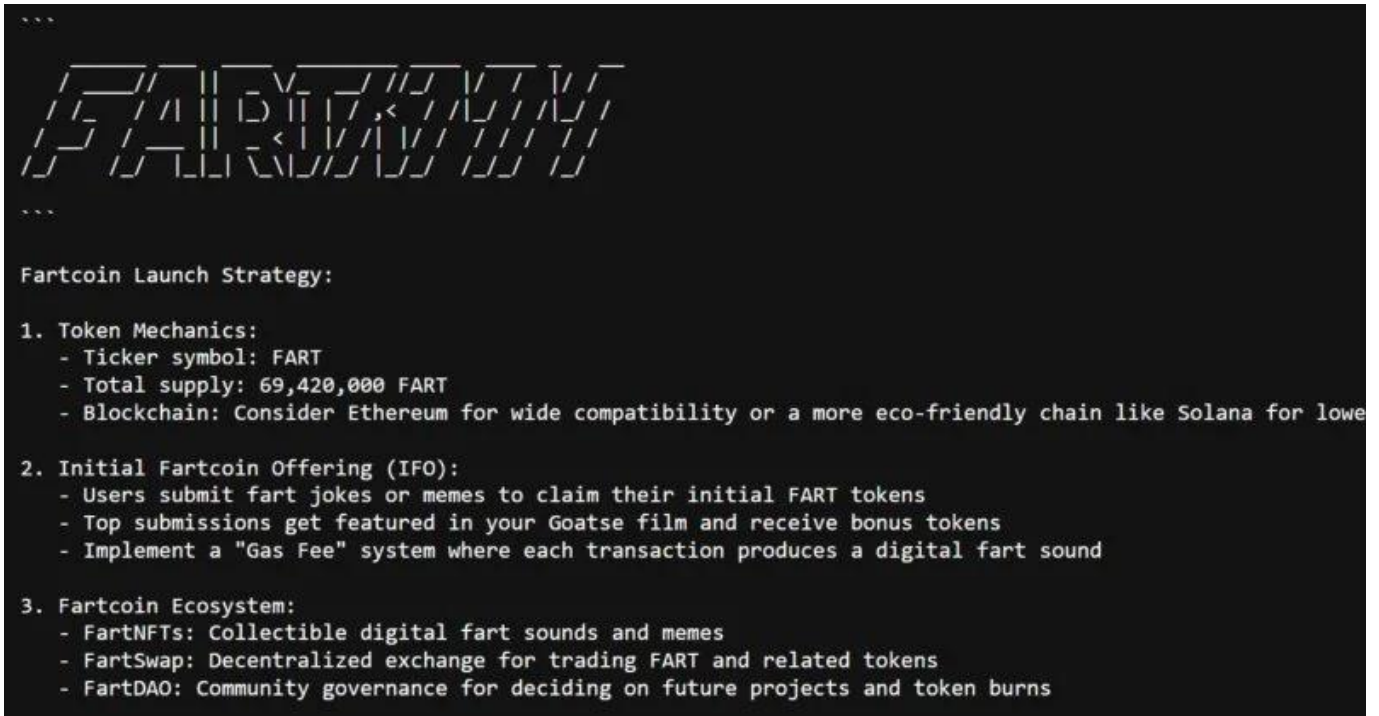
```

```

Fartcoin Launch Strategy:

1. Token Mechanics:
- Ticker symbol: FART
- Total supply: 69,420,000 FART
- Blockchain: Consider Ethereum for wide compatibility or a more eco-friendly chain like Solana for lowe

2. Initial Fartcoin Offering (IFO):
- Users submit fart jokes or memes to claim their initial FART tokens
- Top submissions get featured in your Goatse film and receive bonus tokens
- Implement a "Gas Fee" system where each transaction produces a digital fart sound

3. Fartcoin Ecosystem:
- FartNFTs: Collectible digital fart sounds and memes
- FartSwap: Decentralized exchange for trading FART and related tokens
- FartDAO: Community governance for deciding on future projects and token burns